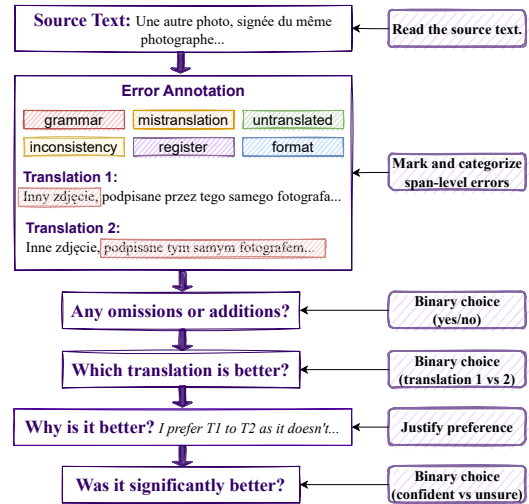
Source Text: Une autre photo, signée du même photographe...

Read the source text.

Error Annotation

grammar

mistranslation

untranslated

inconsistency

register

format

Translation 1:

Inny zdjęcie, podpisane przez tego samego fotografa...

Translation 2:

Inne zdjęcie, podpisane tym samym fotografem...

Mark and categorize span-level errors

Any omissions or additions?

Binary choice (yes/no)

Which translation is better?

Binary choice (translation 1 vs 2)

Why is it better? I prefer T1 to T2 as it doesn't...

Justify preference

Was it significantly better?

Binary choice (confident vs unsure)